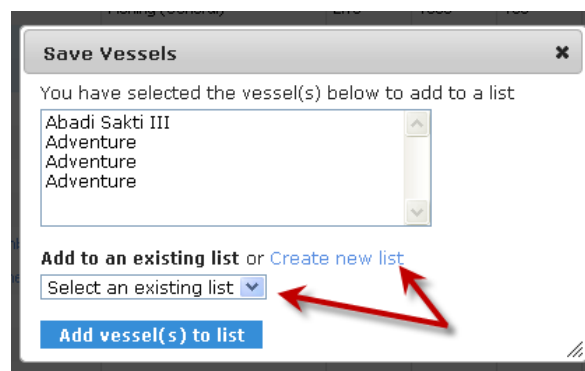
Save Vessels

You have selected the vessel(s) below to add to a list

Abadi Sakti III
Adventure
Adventure
Adventure

Add to an existing list or Create new list

Select an existing list

Add vessel(s) to list